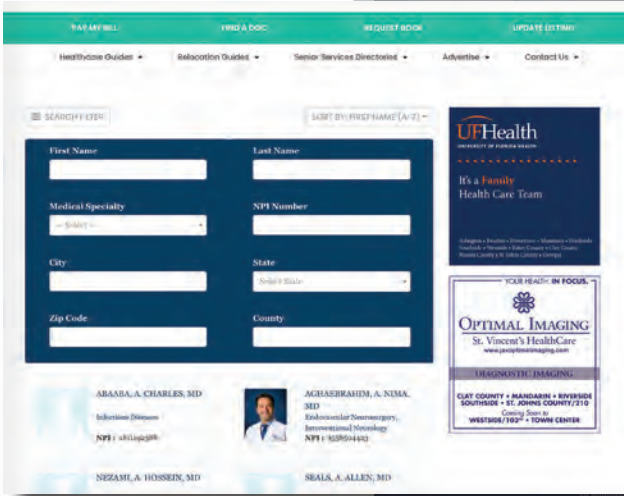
PAY MY BILL FIND A DOC REQUEST BOOK UPDATE LISTING

Healthcare Guides ▾ Relocation Guides ▾ Senior Services Directories ▾ Advertise ▾ Contact Us ▾

SEARCH FILTER

SORT BY: FIRST NAME (A-Z) ▾

First Name

Last Name

Medical Specialty

-- Select --

NPI Number

City

State

Select State

Zip Code

County

ABABA, A. CHARLES, MD

Infectious Diseases

NPI : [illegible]

AGHAEBRAHIM, A. NIMA, MD

Endovascular Neurosurgery, Interventional Neurology

NPI : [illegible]

NEZAMI, A. HOSSEIN, MD

SEALS, A. ALLEN, MD

UFHealth

UNIVERSITY OF FLORIDA HEALTH

It's a Family Health Care Team

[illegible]

YOUR HEALTH. IN FOCUS.

OPTIMAL IMAGING

St. Vincent's HealthCare

www.jaxoptimalimaging.com

DIAGNOSTIC IMAGING

CLAY COUNTY • MANDARIN • RIVERSIDE SOUTHSIDE • ST. JOHNS COUNTY/210

Coming Soon to WESTSIDE/103rd • TOWN CENTER